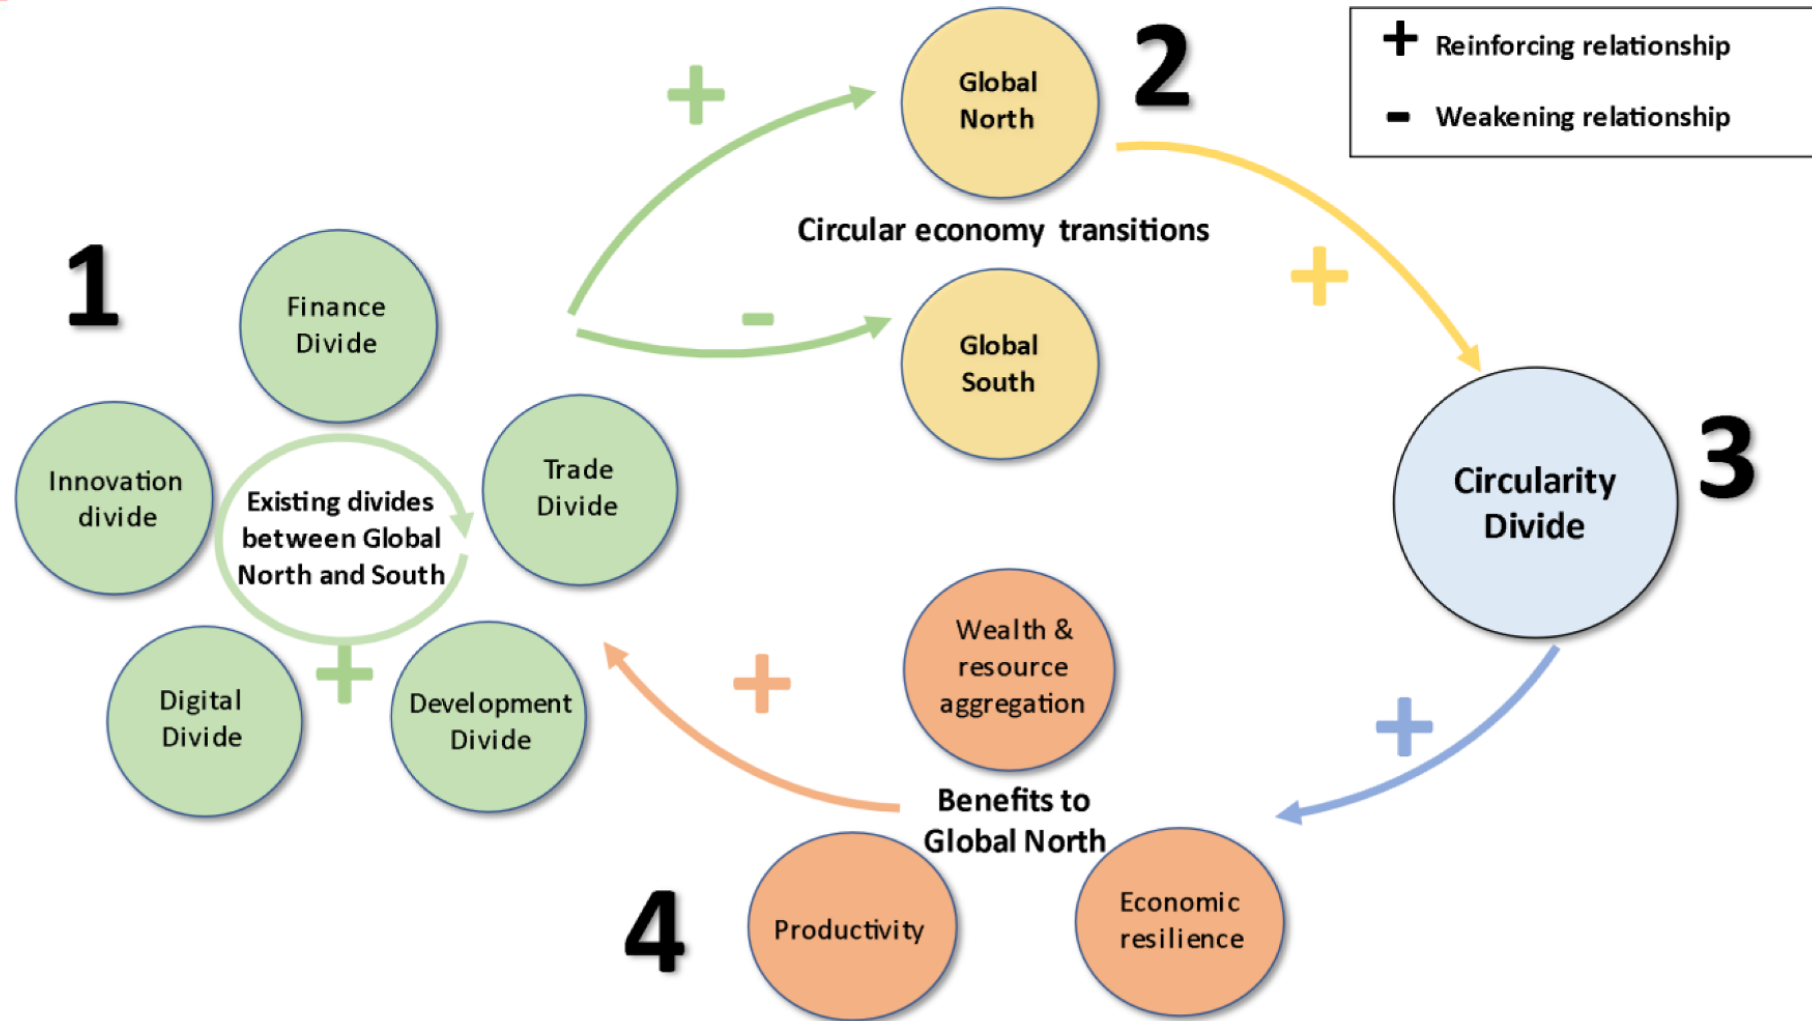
+ Reinforcing relationship

- Weakening relationship

2

Global North

Circular economy transitions

Global South

+

-

+

1

Finance Divide

Innovation divide

Existing divides between Global North and South

Trade Divide

Digital Divide

+

Development Divide

3

Circularity Divide

+

+

Wealth & resource aggregation

Benefits to Global North

4

Productivity

Economic resilience